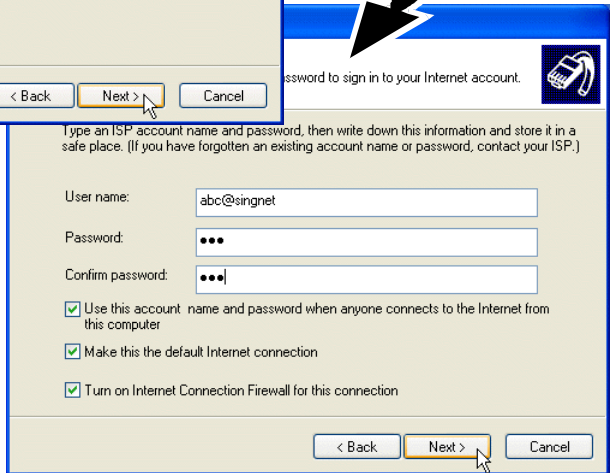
< Back Next > Cancel

ssword to sign in to your Internet account.

Type an ISP account name and password, then write down this information and store it in a safe place. (If you have forgotten an existing account name or password, contact your ISP.)

User name: abc@singnet

Password: •••

Confirm password: •••

Use this account name and password when anyone connects to the Internet from this computer

Make this the default Internet connection

Turn on Internet Connection Firewall for this connection

< Back Next > Cancel